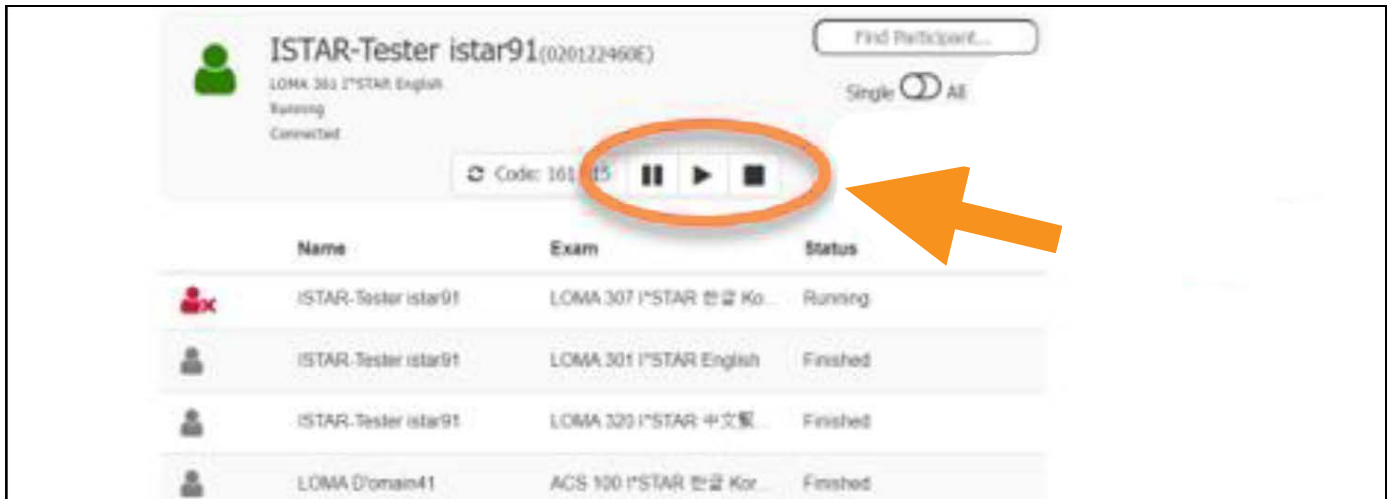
ISTAR-Tester istar91(020122460E)

LOMA 301 I*STAR English

Running

Connected

Find Participant...

Single All

Code: 161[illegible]15

| | Name | Exam | Status |
|---|---|---|---|
| | ISTAR-Tester istar91 | LOMA 307 I*STAR 한글 Ko... | Running |
| | ISTAR-Tester istar91 | LOMA 301 I*STAR English | Finished |
| | ISTAR-Tester istar91 | LOMA 320 I*STAR 中文繁... | Finished |
| | LOMA D'omain41 | ACS 100 I*STAR 한글 Kor... | Finished |